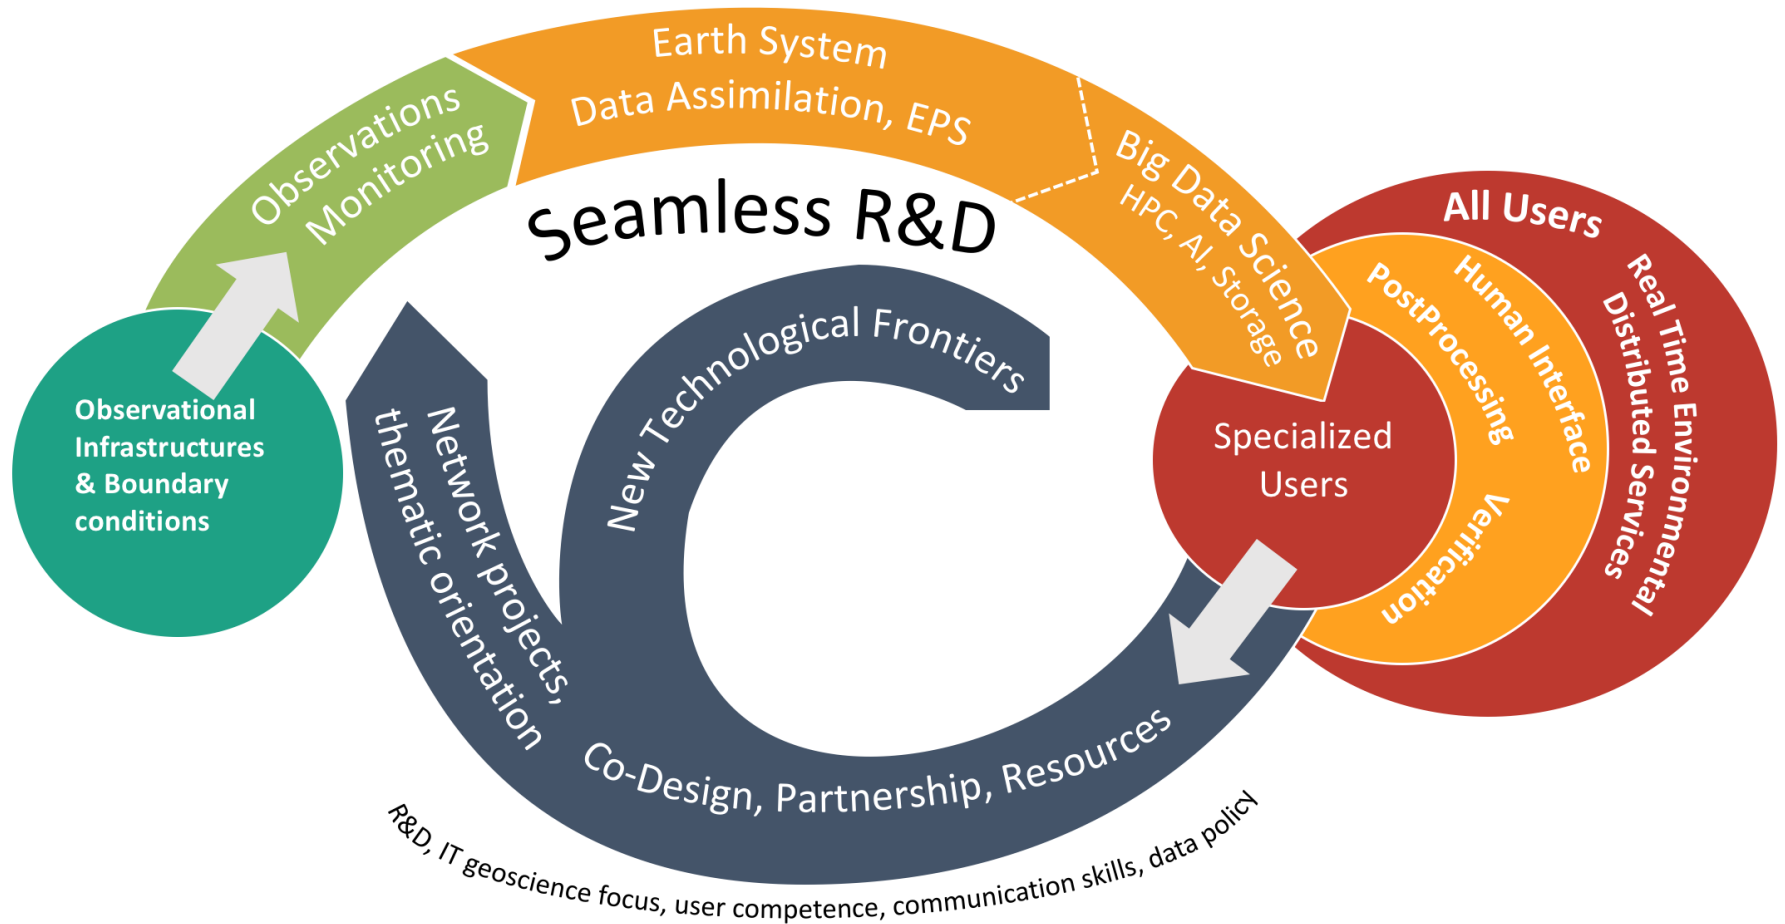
Observational Infrastructures & Boundary conditions

Observations Monitoring

Earth System Data Assimilation, EPS

Big Data Science HPC, AI, Storage

Seamless R&D

All Users

Real Time Environmental Distributed Servicetal

Human Interface

PostProcessing

Verification

Specialized Users

New Technological Frontiers

Network projects, thematic orientation

Co-Design, Partnership, Resources

R&D, IT geoscience focus, user competence, communication skills, data policy